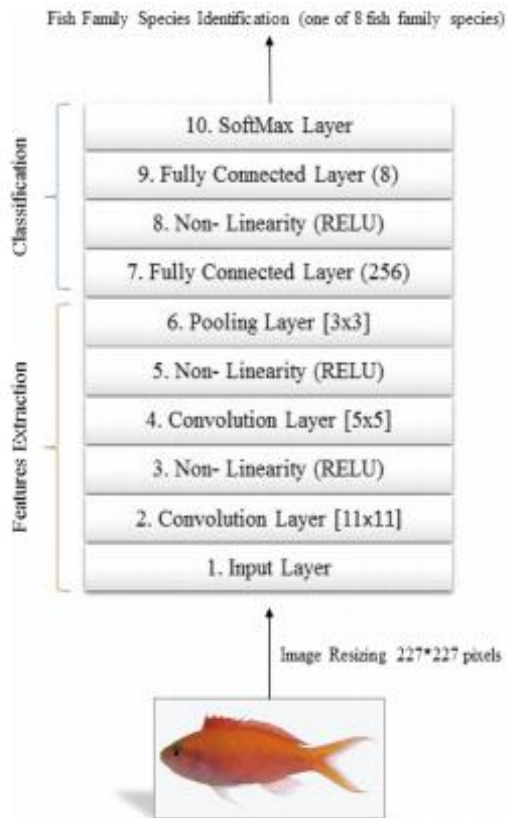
Fish Family Species Identification (one of 8 fish family species)

Classification

10. SoftMax Layer

9. Fully Connected Layer (8)

8. Non- Linearity (RELU)

7. Fully Connected Layer (256)

Features Extraction

6. Pooling Layer [3x3]

5. Non- Linearity (RELU)

4. Convolution Layer [5x5]

3. Non- Linearity (RELU)

2. Convolution Layer [11x11]

1. Input Layer

Image Resizing 227*227 pixels